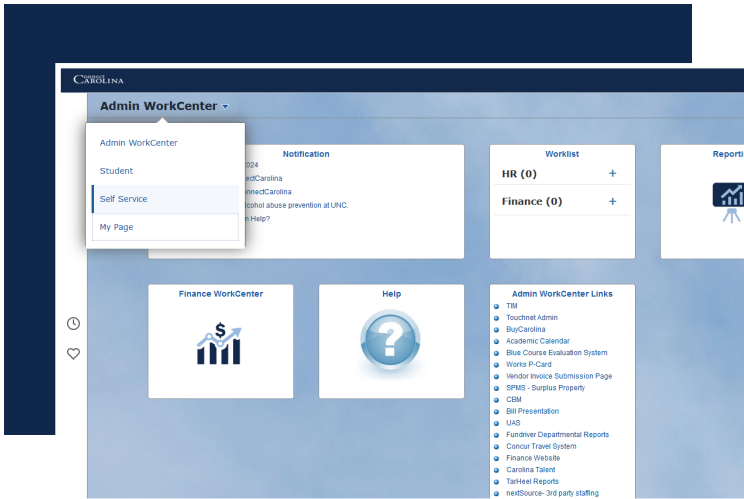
CONNECT CAROLINA

Admin WorkCenter

Admin WorkCenter

Student

Self Service

My Page

Notification

024

ectCarolina

onnectCarolina

cohol abuse prevention at UNC.

n Help?

Worklist

HR (0) +

Finance (0) +

Reporti

Finance WorkCenter

Help

Admin WorkCenter Links

TIM

Touchnet Admin

BuyCarolina

Academic Calendar

Blue Course Evaluation System

Works P-Card

Vendor Invoice Submission Page

SPMS - Surplus Property

CBM

Bill Presentation

UAS

Fundriver Departmental Reports

Concur Travel System

Finance Website

Carolina Talent

TarHeel Reports

nextSource- 3rd party staffing